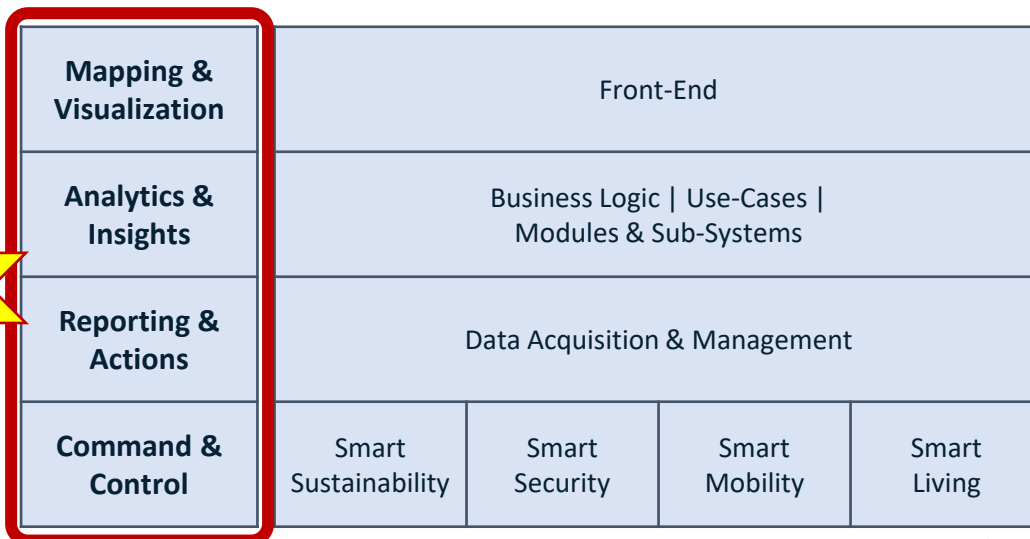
| Mapping & Visualization | Front-End | | | |
|---|---|---|---|---|
| Analytics & Insights | Business Logic \| Use-Cases \| Modules & Sub-Systems | | | |
| Reporting & Actions | Data Acquisition & Management | | | |
| Command & Control | Smart Sustainability | Smart Security | Smart Mobility | Smart Living |